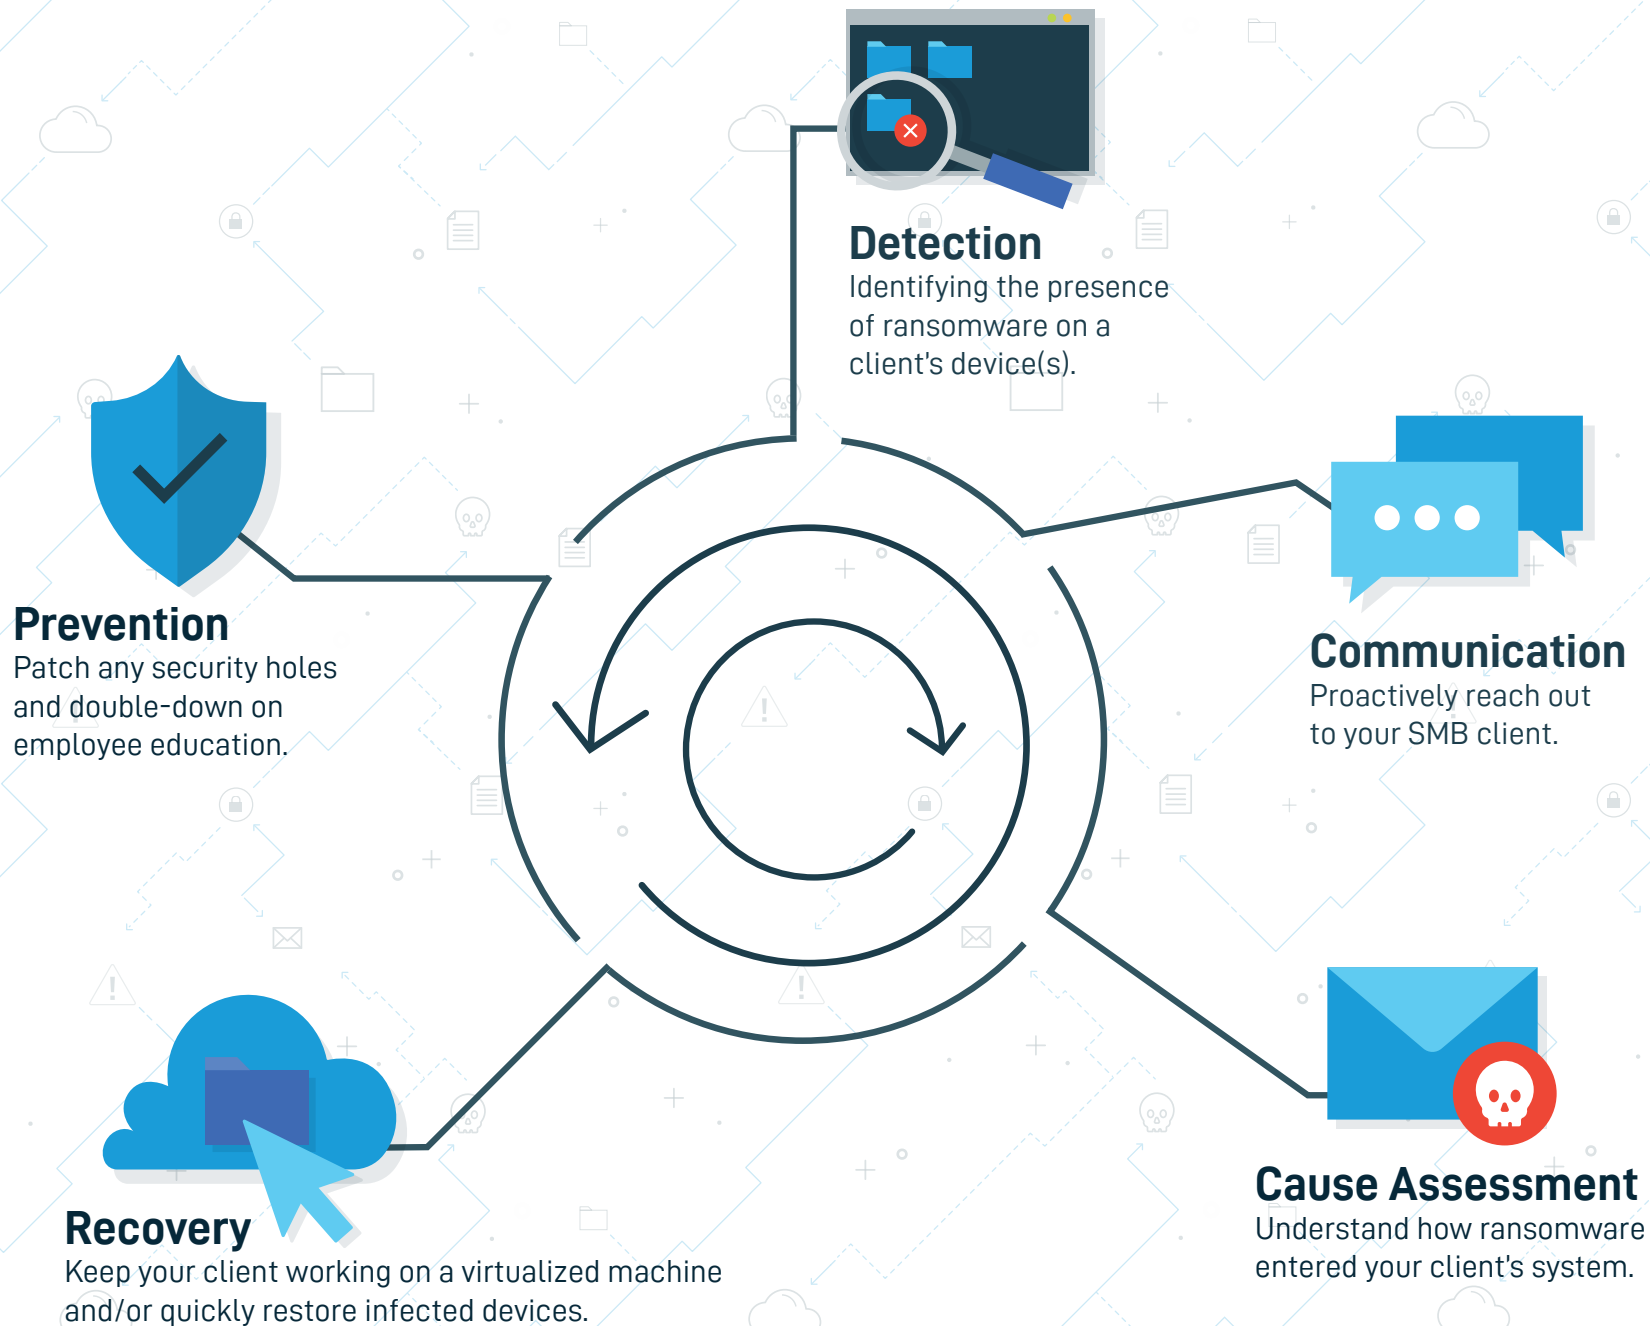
Detection
Identifying the presence of ransomware on a client's device(s).

Prevention
Patch any security holes and double-down on employee education.

Communication
Proactively reach out to your SMB client.

Recovery
Keep your client working on a virtualized machine and/or quickly restore infected devices.

Cause Assessment
Understand how ransomware entered your client's system.